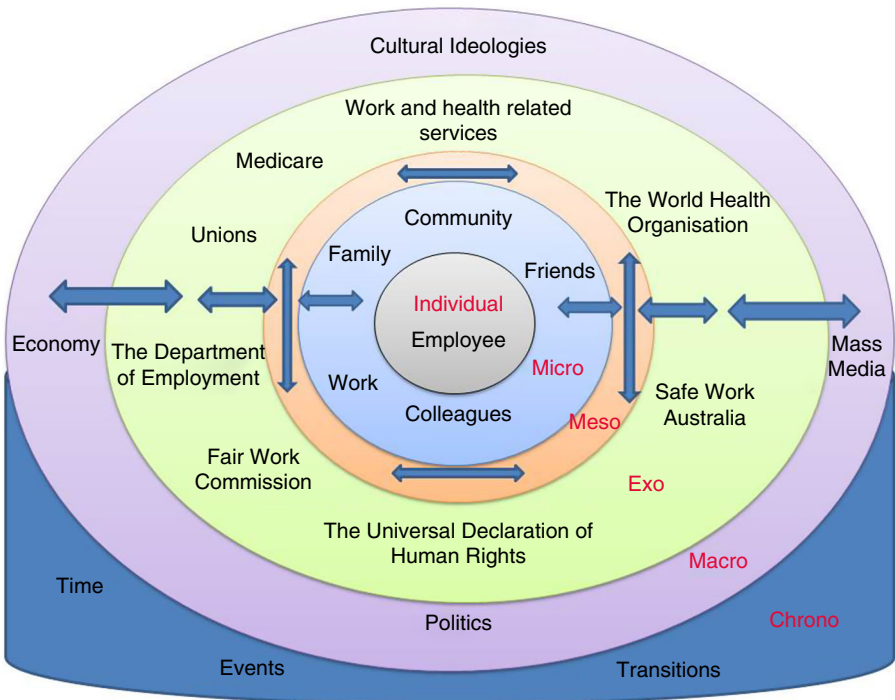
Cultural Ideologies

Work and health related services

Medicare

The World Health Organisation

Unions

Community

Family

Friends

Individual

Employee

Economy

The Department of Employment

Micro

Mass Media

Work

Colleagues

Meso

Safe Work Australia

Fair Work Commission

Exo

The Universal Declaration of Human Rights

Macro

Time

Politics

Chrono

Events

Transitions